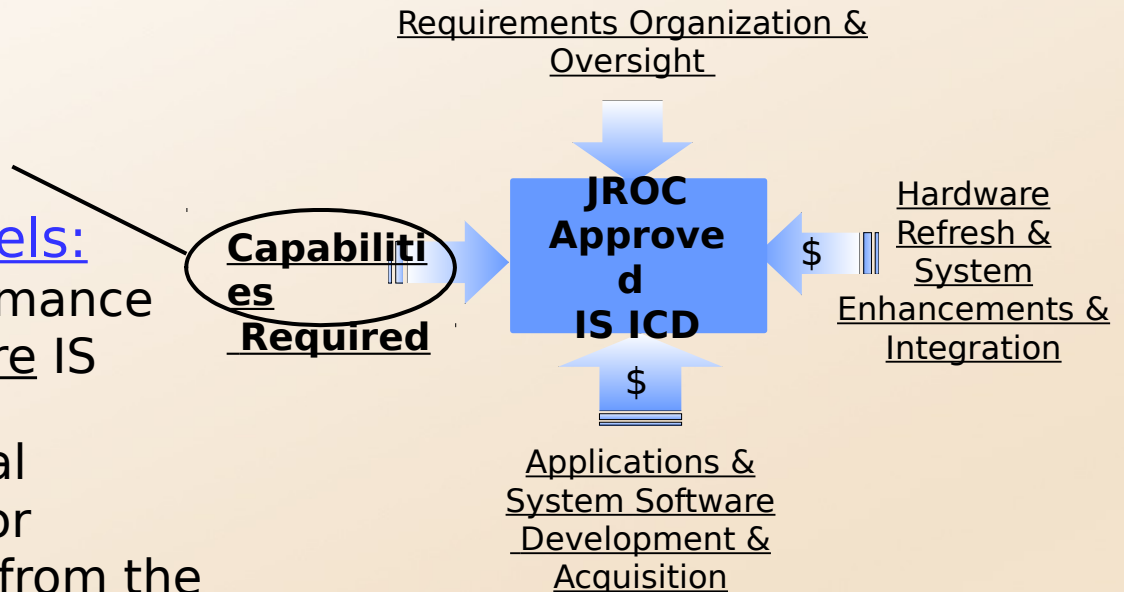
els:
mance
re IS
al
or
from the

Requirements Organization & Oversight

Capabilities Required

JROC Approved IS ICD

$

Hardware Refresh & System Enhancements & Integration

$

Applications & System Software Development & Acquisition